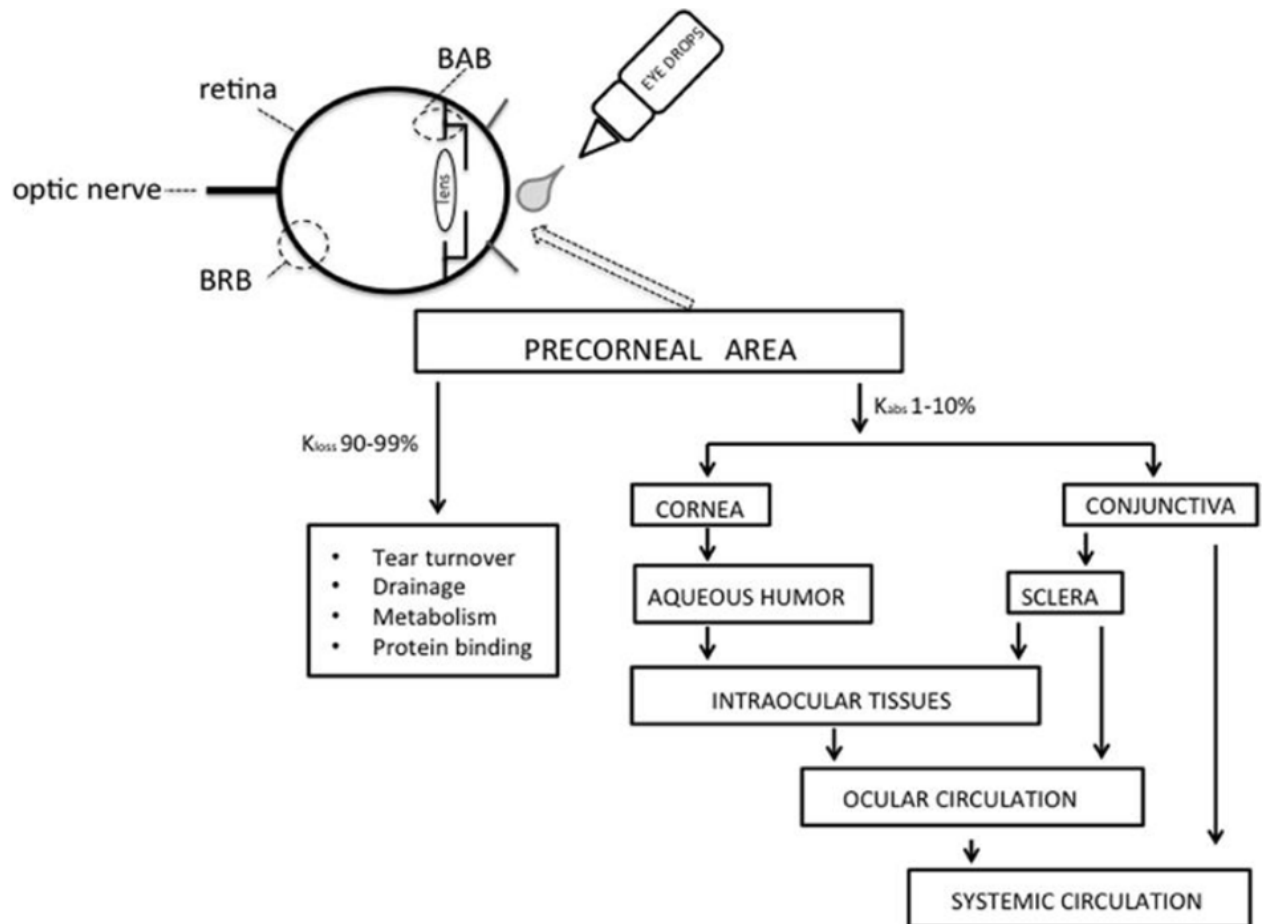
BAB

EYE DROPS

retina

optic nerve

lens

BRB

PRECORNEAL AREA

$K_{abs}$ 1-10%

$K_{loss}$ 90-99%

CORNEA

CONJUNCTIVA

- Tear turnover
- Drainage
- Metabolism
- Protein binding

AQUEOUS HUMOR

SCLERA

INTRAOCULAR TISSUES

OCULAR CIRCULATION

SYSTEMIC CIRCULATION